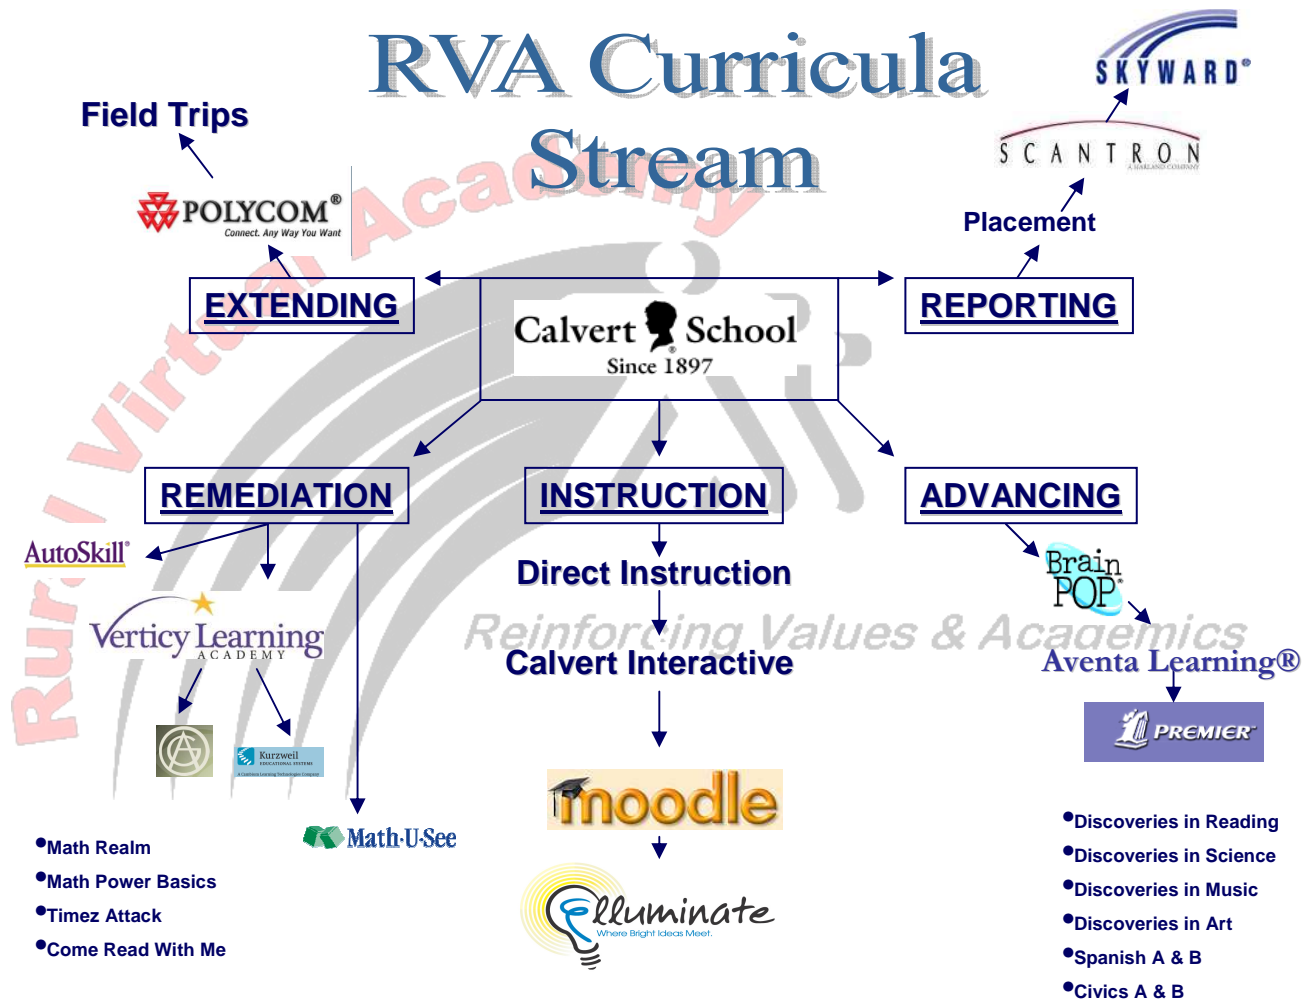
RVA Curricula Stream

Field Trips

POLYCOM®
Connect. Any Way You Want

SKYWARD®

SCANTRON
A HARLAND COMPANY

Placement

EXTENDING

Calvert School
Since 1897

REPORTING

Rural Virtual Academy

REMEDIATION

INSTRUCTION

ADVANCING

AutoSkill®

Direct Instruction

Brain POP

Verticy Learning
ACADEMY

Reinforcing Values & Academics

Calvert Interactive

Aventa Learning®

Kurzweil

PREMIER

moodle

Math·U·See

•Math Realm
•Math Power Basics
•Timez Attack
•Come Read With Me

elluminate
Where Bright Ideas Meet.

•Discoveries in Reading
•Discoveries in Science
•Discoveries in Music
•Discoveries in Art
•Spanish A & B
•Civics A & B